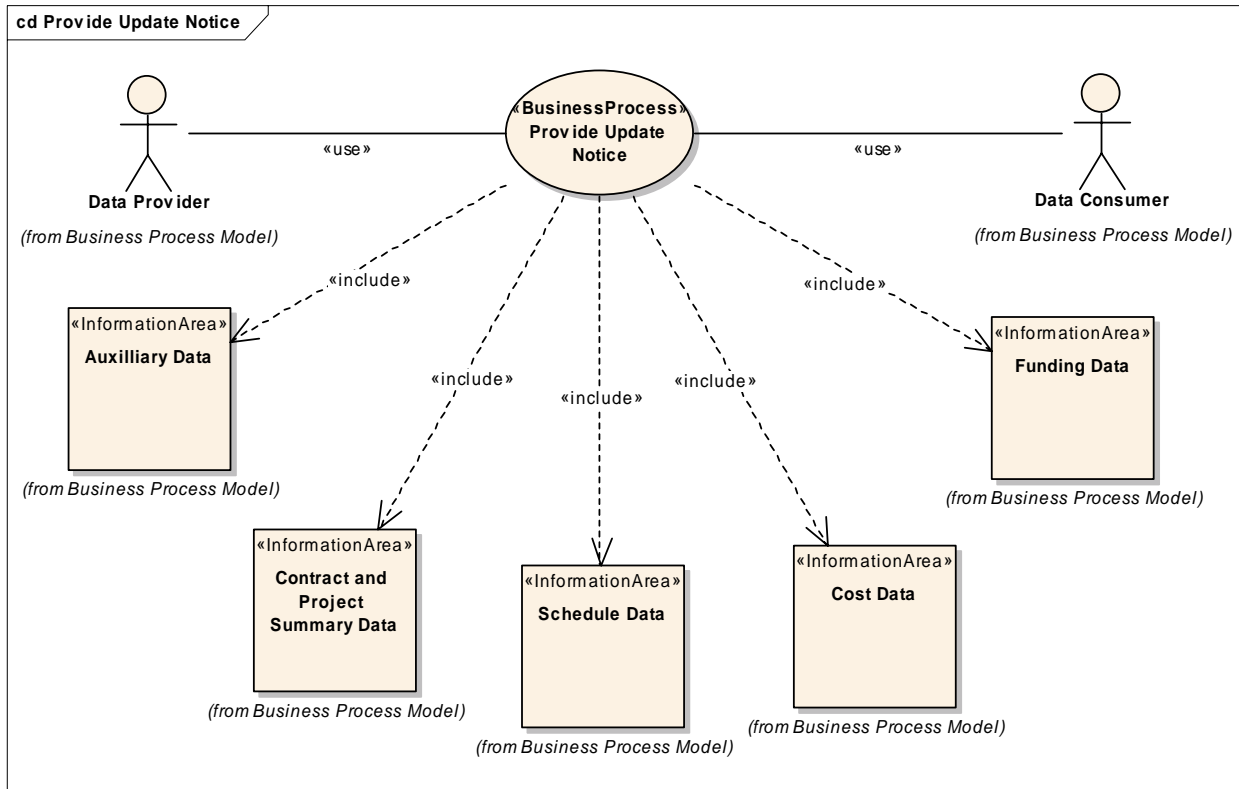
cd Provide Update Notice

«BusinessProcess» Provide Update Notice

Data Provider
(from Business Process Model)

«use»

«use»

Data Consumer
(from Business Process Model)

«include»

«include»

«include»

«include»

«include»

«InformationArea» Auxilliary Data
(from Business Process Model)

«InformationArea» Funding Data
(from Business Process Model)

«InformationArea» Contract and Project Summary Data
(from Business Process Model)

«InformationArea» Schedule Data
(from Business Process Model)

«InformationArea» Cost Data
(from Business Process Model)